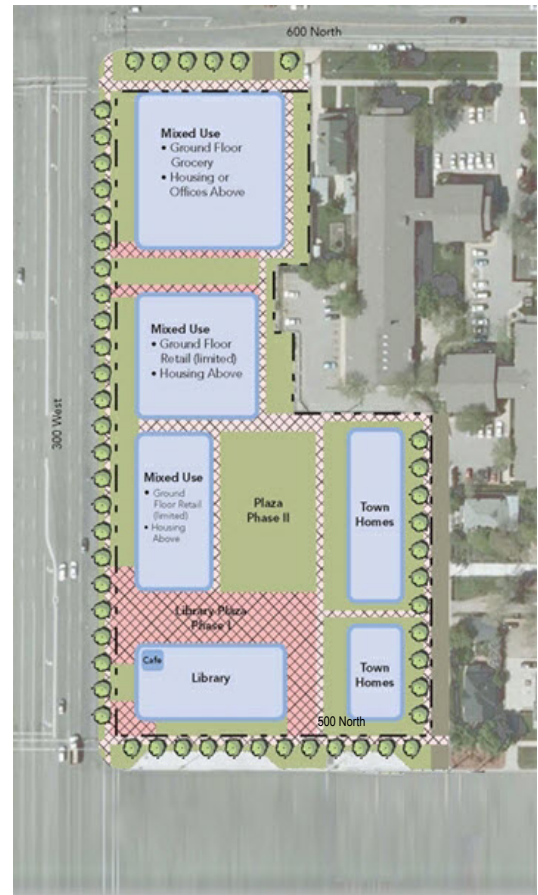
600 North

Mixed Use
• Ground Floor Grocery
• Housing or Offices Above

Mixed Use
• Ground Floor Retail (limited)
• Housing Above

300 West

Mixed Use
• Ground Floor Retail (limited)
• Housing Above

Plaza Phase II

Town Homes

Library Plaza Phase I

Cafe

Library

Town Homes

500 North